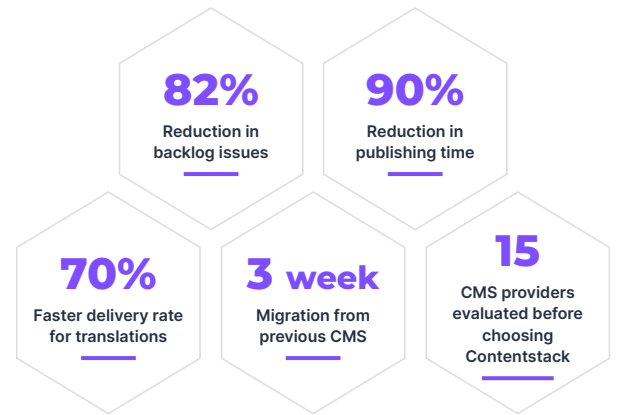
82%
Reduction in backlog issues

90%
Reduction in publishing time

70%
Faster delivery rate for translations

3 week
Migration from previous CMS

15
CMS providers evaluated before choosing Contentstack